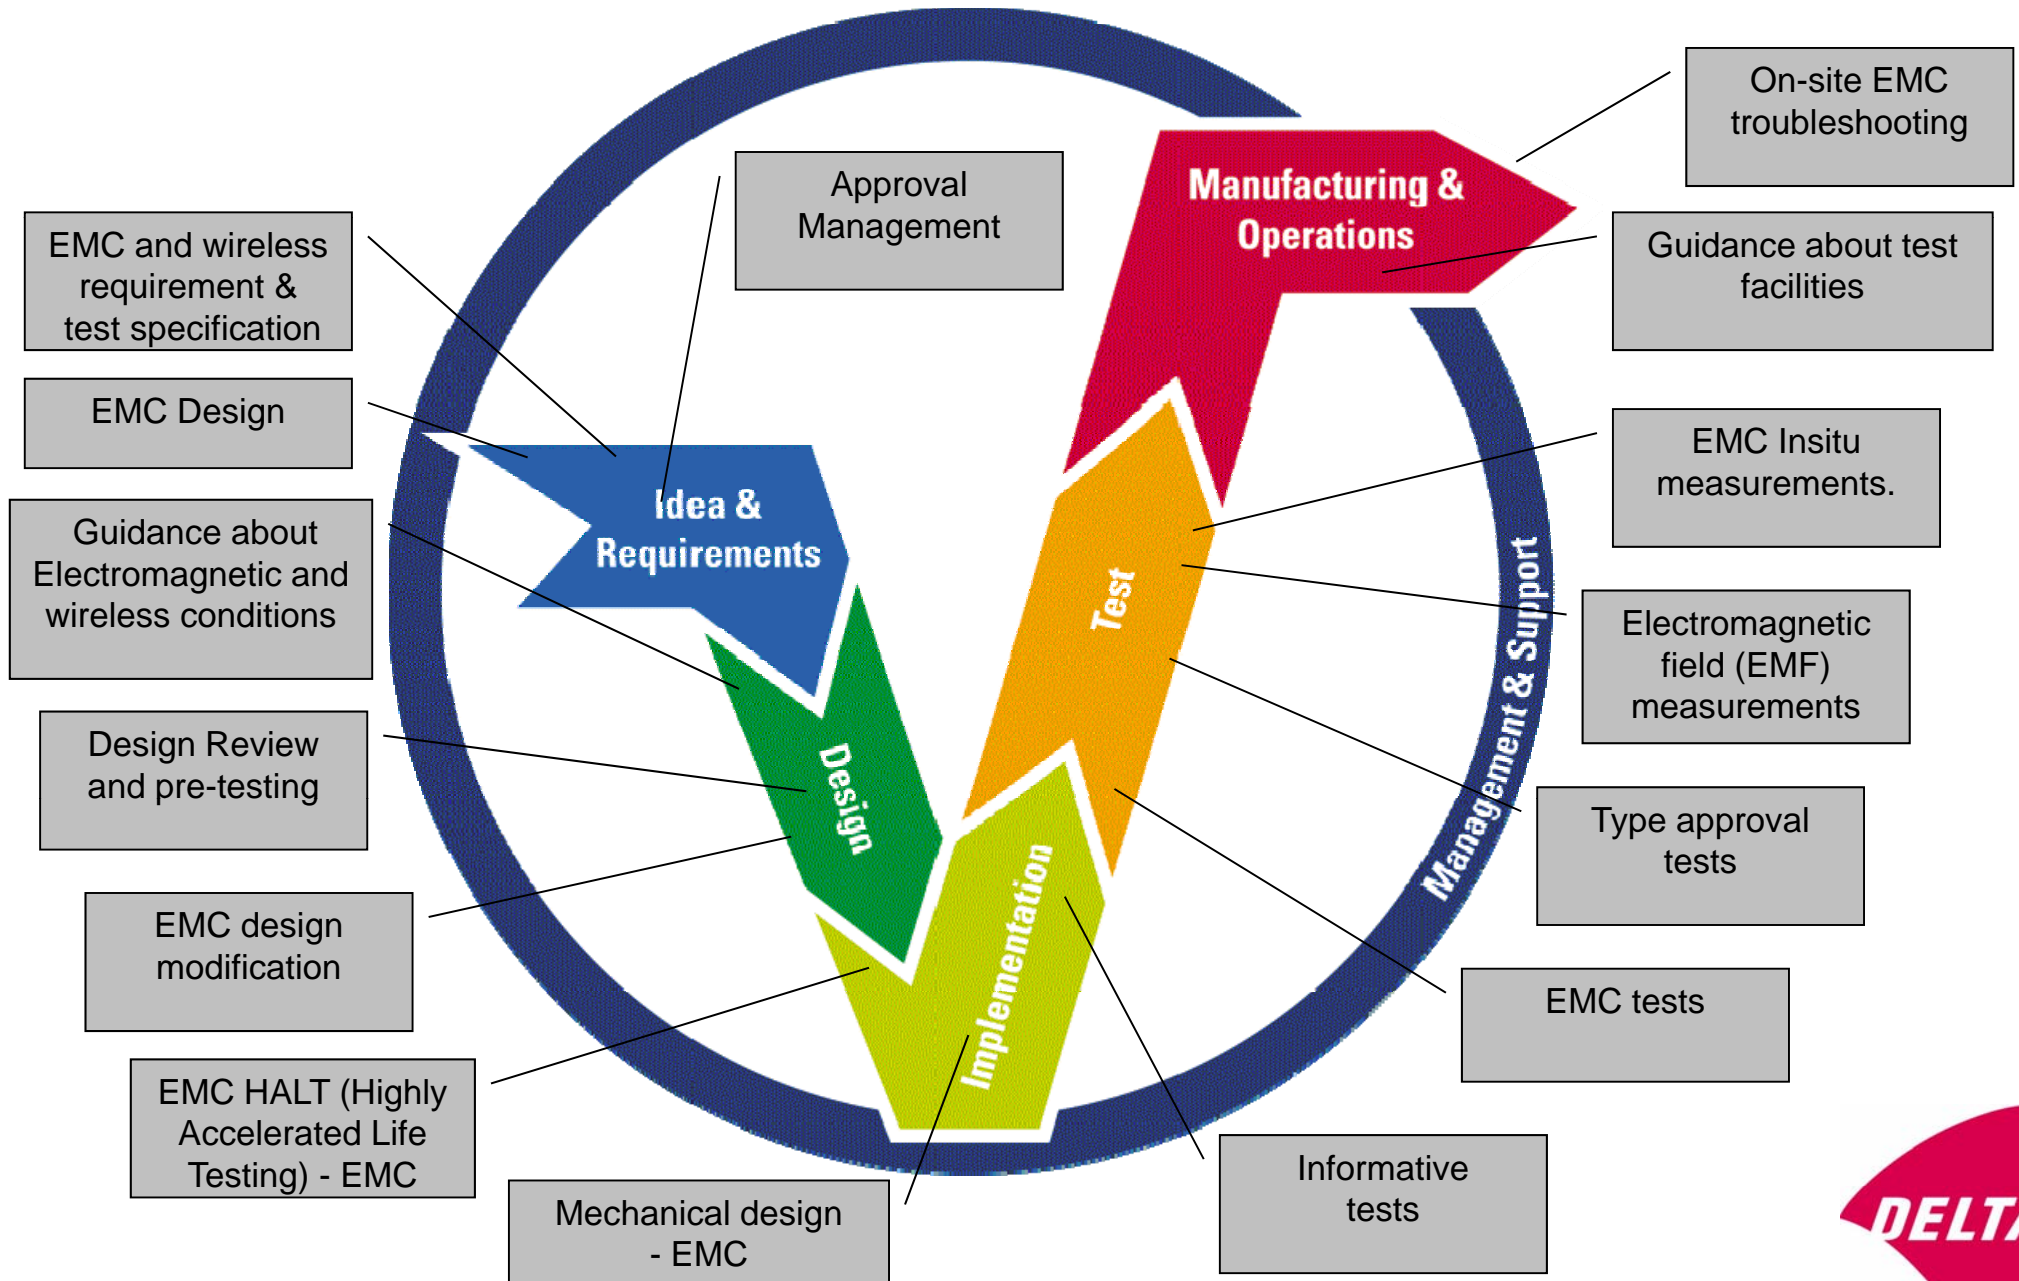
EMC and wireless requirement & test specification

EMC Design

Guidance about Electromagnetic and wireless conditions

Design Review and pre-testing

EMC design modification

EMC HALT (Highly Accelerated Life Testing) - EMC

Mechanical design - EMC

Approval Management

Idea & Requirements

Design

Implementation

Test

Manufacturing & Operations

Management & Support

On-site EMC troubleshooting

Guidance about test facilities

EMC Insitu measurements.

Electromagnetic field (EMF) measurements

Type approval tests

EMC tests

Informative tests

DELTA